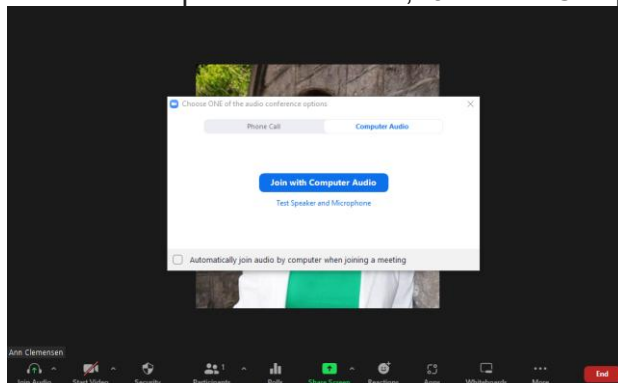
Choose ONE of the audio conference options

Phone Call

Computer Audio

Join with Computer Audio

Test Speaker and Microphone

Automatically join audio by computer when joining a meeting

Ann Clemensen

Join Audio

Start Video

Security

Participants 1

Polls

Share Screen

Reactions

Apps

Whiteboards

More

End